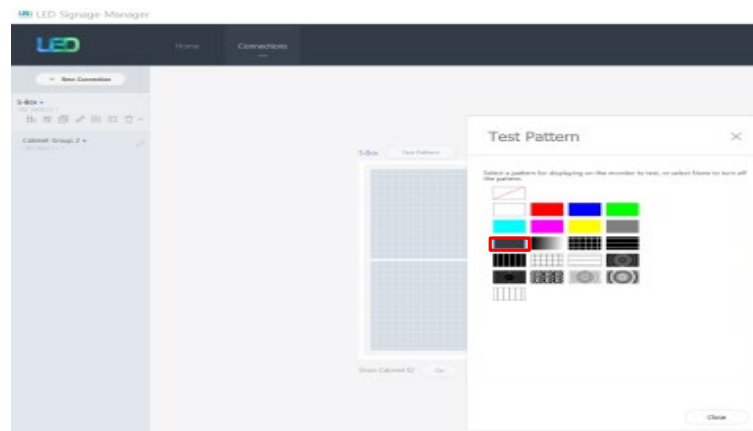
LED Signage Manager

LED

Home

Connections

+ New Connection

S-Box

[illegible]

Cabinet Group 2

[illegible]

S-Box

Test Pattern

Show Cabinet ID

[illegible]

Test Pattern

Select a pattern for displaying on the monitor to test, or select None to turn off the pattern.

Close